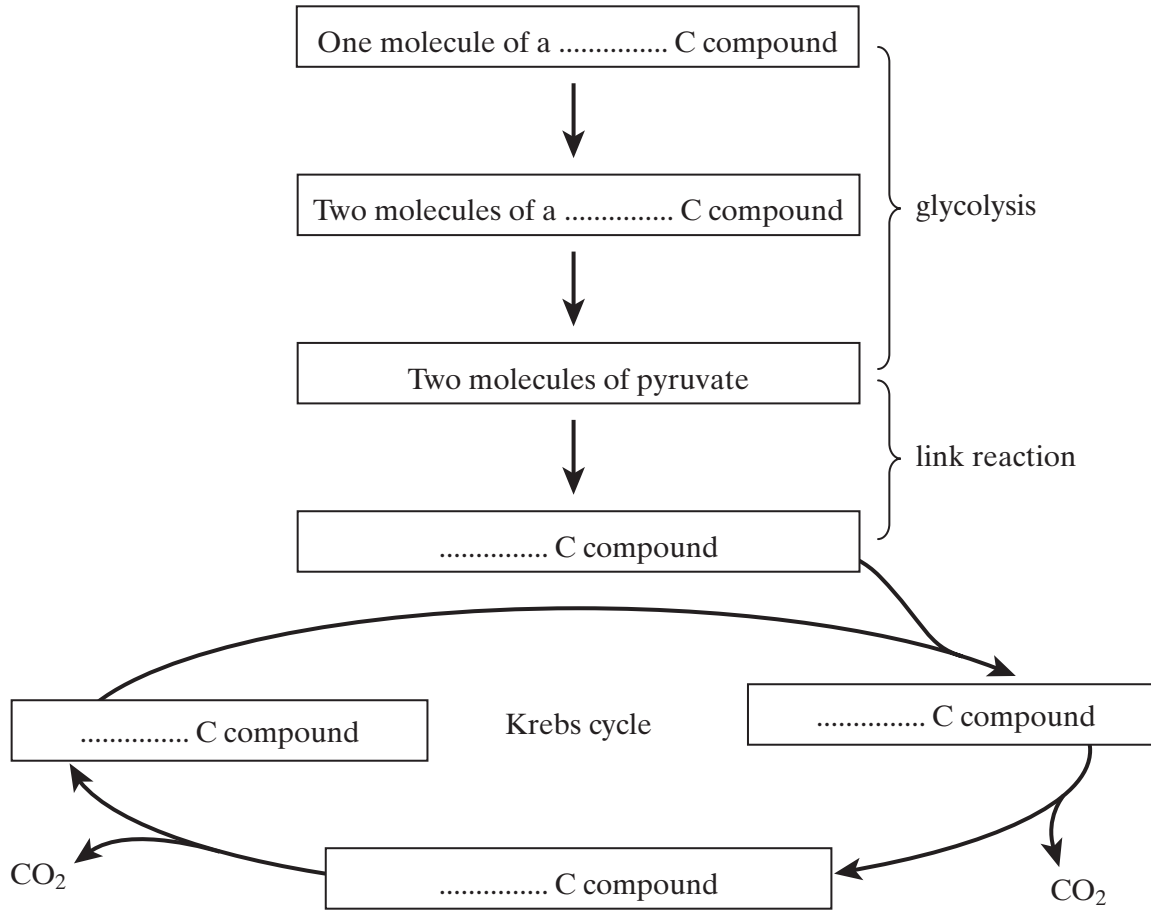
One molecule of a ............... C compound

Two molecules of a ............... C compound

glycolysis

Two molecules of pyruvate

link reaction

............... C compound

............... C compound

Krebs cycle

............... C compound

$CO_2$

............... C compound

$CO_2$